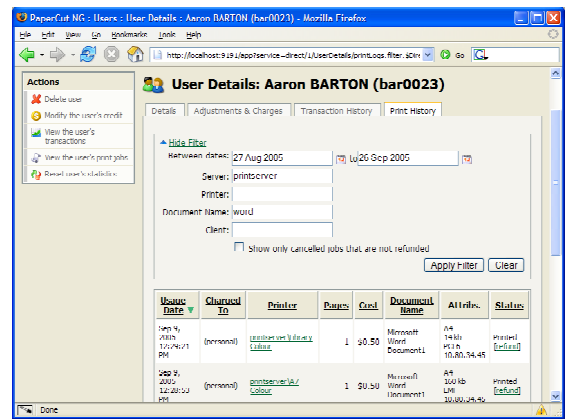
PaperCut NG : Users : User Details : Aaron BARTON (bar0023) - Mozilla Firefox

File Edit View Go Bookmarks Tools Help

http://localhost:9191/app?service=direct/1/UserDetails/printLogs.filter.$Dir Go

Actions

Delete user

Modify the user's credit

View the user's transactions

View the user's print jobs

Reset user's statistics

User Details: Aaron BARTON (bar0023)

Details | Adjustments & Charges | Transaction History | Print History

Hide Filter

Between dates: 27 Aug 2005 to 26 Sep 2005

Server: printserver

Printer:

Document Name: word

Client:

Show only cancelled jobs that are not refunded

Apply Filter | Clear

| Usage Date | Charged To | Printer | Pages | Cost | Document Name | Attribs. | Status |
|---|---|---|---|---|---|---|---|
| Sep 9, 2005 12:24:21 PM | (personal) | printserver\library Colour | 1 | $0.50 | Microsoft Word Document1 | A4 14 kb PCL6 10.80.34.45 | Printed [refund] |
| Sep 9, 2005 12:08:53 PM | (personal) | printserver\A7 Colour | 1 | $0.50 | Microsoft Word Document1 | A4 160 kb LMI 10.80.34.45 | Printed [refund] |

Done